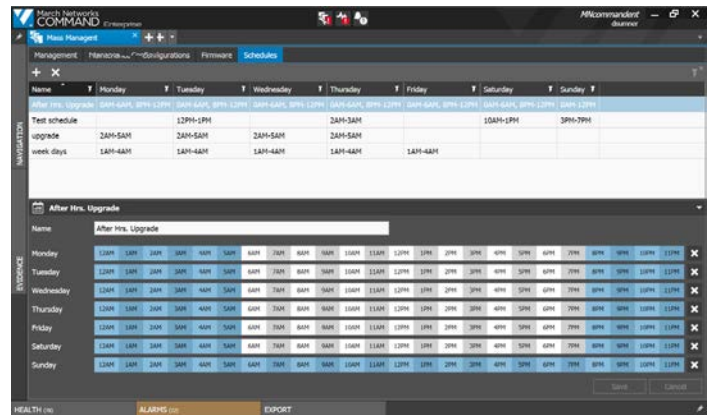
March Networks COMMAND Enterprise

MNcommandent
dsumner

Mass Managent

Management  Manaona... Configurations  Firmware  Schedules

NAVIGATION

| Name | Monday | Tuesday | Wednesday | Thursday | Friday | Saturday | Sunday |
|---|---|---|---|---|---|---|---|
| After Hrs. Upgrade | 0AM-6AM, 8PM-12PM | 0AM-6AM, 8PM-12PM | 0AM-6AM, 8PM-12PM | 0AM-6AM, 8PM-12PM | 0AM-6AM, 8PM-12PM | 0AM-6AM, 8PM-12PM | 0AM-12PM |
| Test schedule | | 12PM-1PM | | 2AM-3AM | | 10AM-1PM | 3PM-7PM |
| upgrade | 2AM-5AM | 2AM-5AM | 2AM-5AM | 2AM-5AM | | | |
| week days | 1AM-4AM | 1AM-4AM | 1AM-4AM | 1AM-4AM | 1AM-4AM | | |

After Hrs. Upgrade

EVIDENCE

Name  After Hrs. Upgrade

| | | | | | | | | | | | | | | | | | | | | | | | | |
|---|---|---|---|---|---|---|---|---|---|---|---|---|---|---|---|---|---|---|---|---|---|---|---|---|
| Monday | 12AM | 1AM | 2AM | 3AM | 4AM | 5AM | 6AM | 7AM | 8AM | 9AM | 10AM | 11AM | 12PM | 1PM | 2PM | 3PM | 4PM | 5PM | 6PM | 7PM | 8PM | 9PM | 10PM | 11PM |
| Tuesday | 12AM | 1AM | 2AM | 3AM | 4AM | 5AM | 6AM | 7AM | 8AM | 9AM | 10AM | 11AM | 12PM | 1PM | 2PM | 3PM | 4PM | 5PM | 6PM | 7PM | 8PM | 9PM | 10PM | 11PM |
| Wednesday | 12AM | 1AM | 2AM | 3AM | 4AM | 5AM | 6AM | 7AM | 8AM | 9AM | 10AM | 11AM | 12PM | 1PM | 2PM | 3PM | 4PM | 5PM | 6PM | 7PM | 8PM | 9PM | 10PM | 11PM |
| Thursday | 12AM | 1AM | 2AM | 3AM | 4AM | 5AM | 6AM | 7AM | 8AM | 9AM | 10AM | 11AM | 12PM | 1PM | 2PM | 3PM | 4PM | 5PM | 6PM | 7PM | 8PM | 9PM | 10PM | 11PM |
| Friday | 12AM | 1AM | 2AM | 3AM | 4AM | 5AM | 6AM | 7AM | 8AM | 9AM | 10AM | 11AM | 12PM | 1PM | 2PM | 3PM | 4PM | 5PM | 6PM | 7PM | 8PM | 9PM | 10PM | 11PM |
| Saturday | 12AM | 1AM | 2AM | 3AM | 4AM | 5AM | 6AM | 7AM | 8AM | 9AM | 10AM | 11AM | 12PM | 1PM | 2PM | 3PM | 4PM | 5PM | 6PM | 7PM | 8PM | 9PM | 10PM | 11PM |
| Sunday | 12AM | 1AM | 2AM | 3AM | 4AM | 5AM | 6AM | 7AM | 8AM | 9AM | 10AM | 11AM | 12PM | 1PM | 2PM | 3PM | 4PM | 5PM | 6PM | 7PM | 8PM | 9PM | 10PM | 11PM |

Save  Cancel

HEALTH (78)  ALARMS (22)  EXPORT